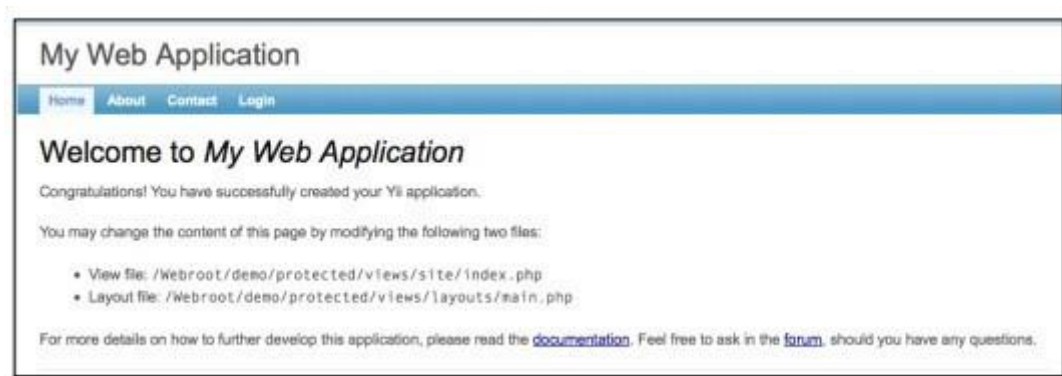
My Web Application

Home About Contact Login

Welcome to *My Web Application*

Congratulations! You have successfully created your Yii application.

You may change the content of this page by modifying the following two files:

- View file: /Webroot/demo/protected/views/site/index.php
- Layout file: /Webroot/demo/protected/views/layouts/main.php

For more details on how to further develop this application, please read the documentation. Feel free to ask in the forum, should you have any questions.